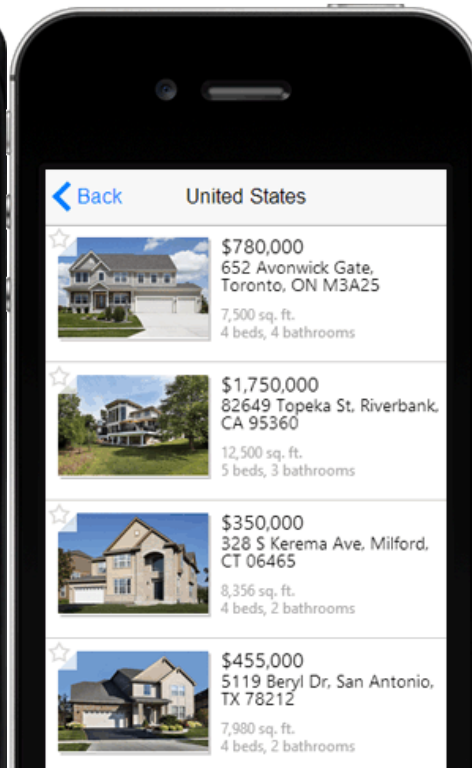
Back United States

$780,000
652 Avonwick Gate, Toronto, ON M3A25
7,500 sq. ft.
4 beds, 4 bathrooms

$1,750,000
82649 Topeka St. Riverbank, CA 95360
12,500 sq. ft.
5 beds, 3 bathrooms

$350,000
328 S Kerema Ave, Milford, CT 06465
8,356 sq. ft.
4 beds, 2 bathrooms

$455,000
5119 Beryl Dr, San Antonio, TX 78212
7,980 sq. ft.
4 beds, 2 bathrooms